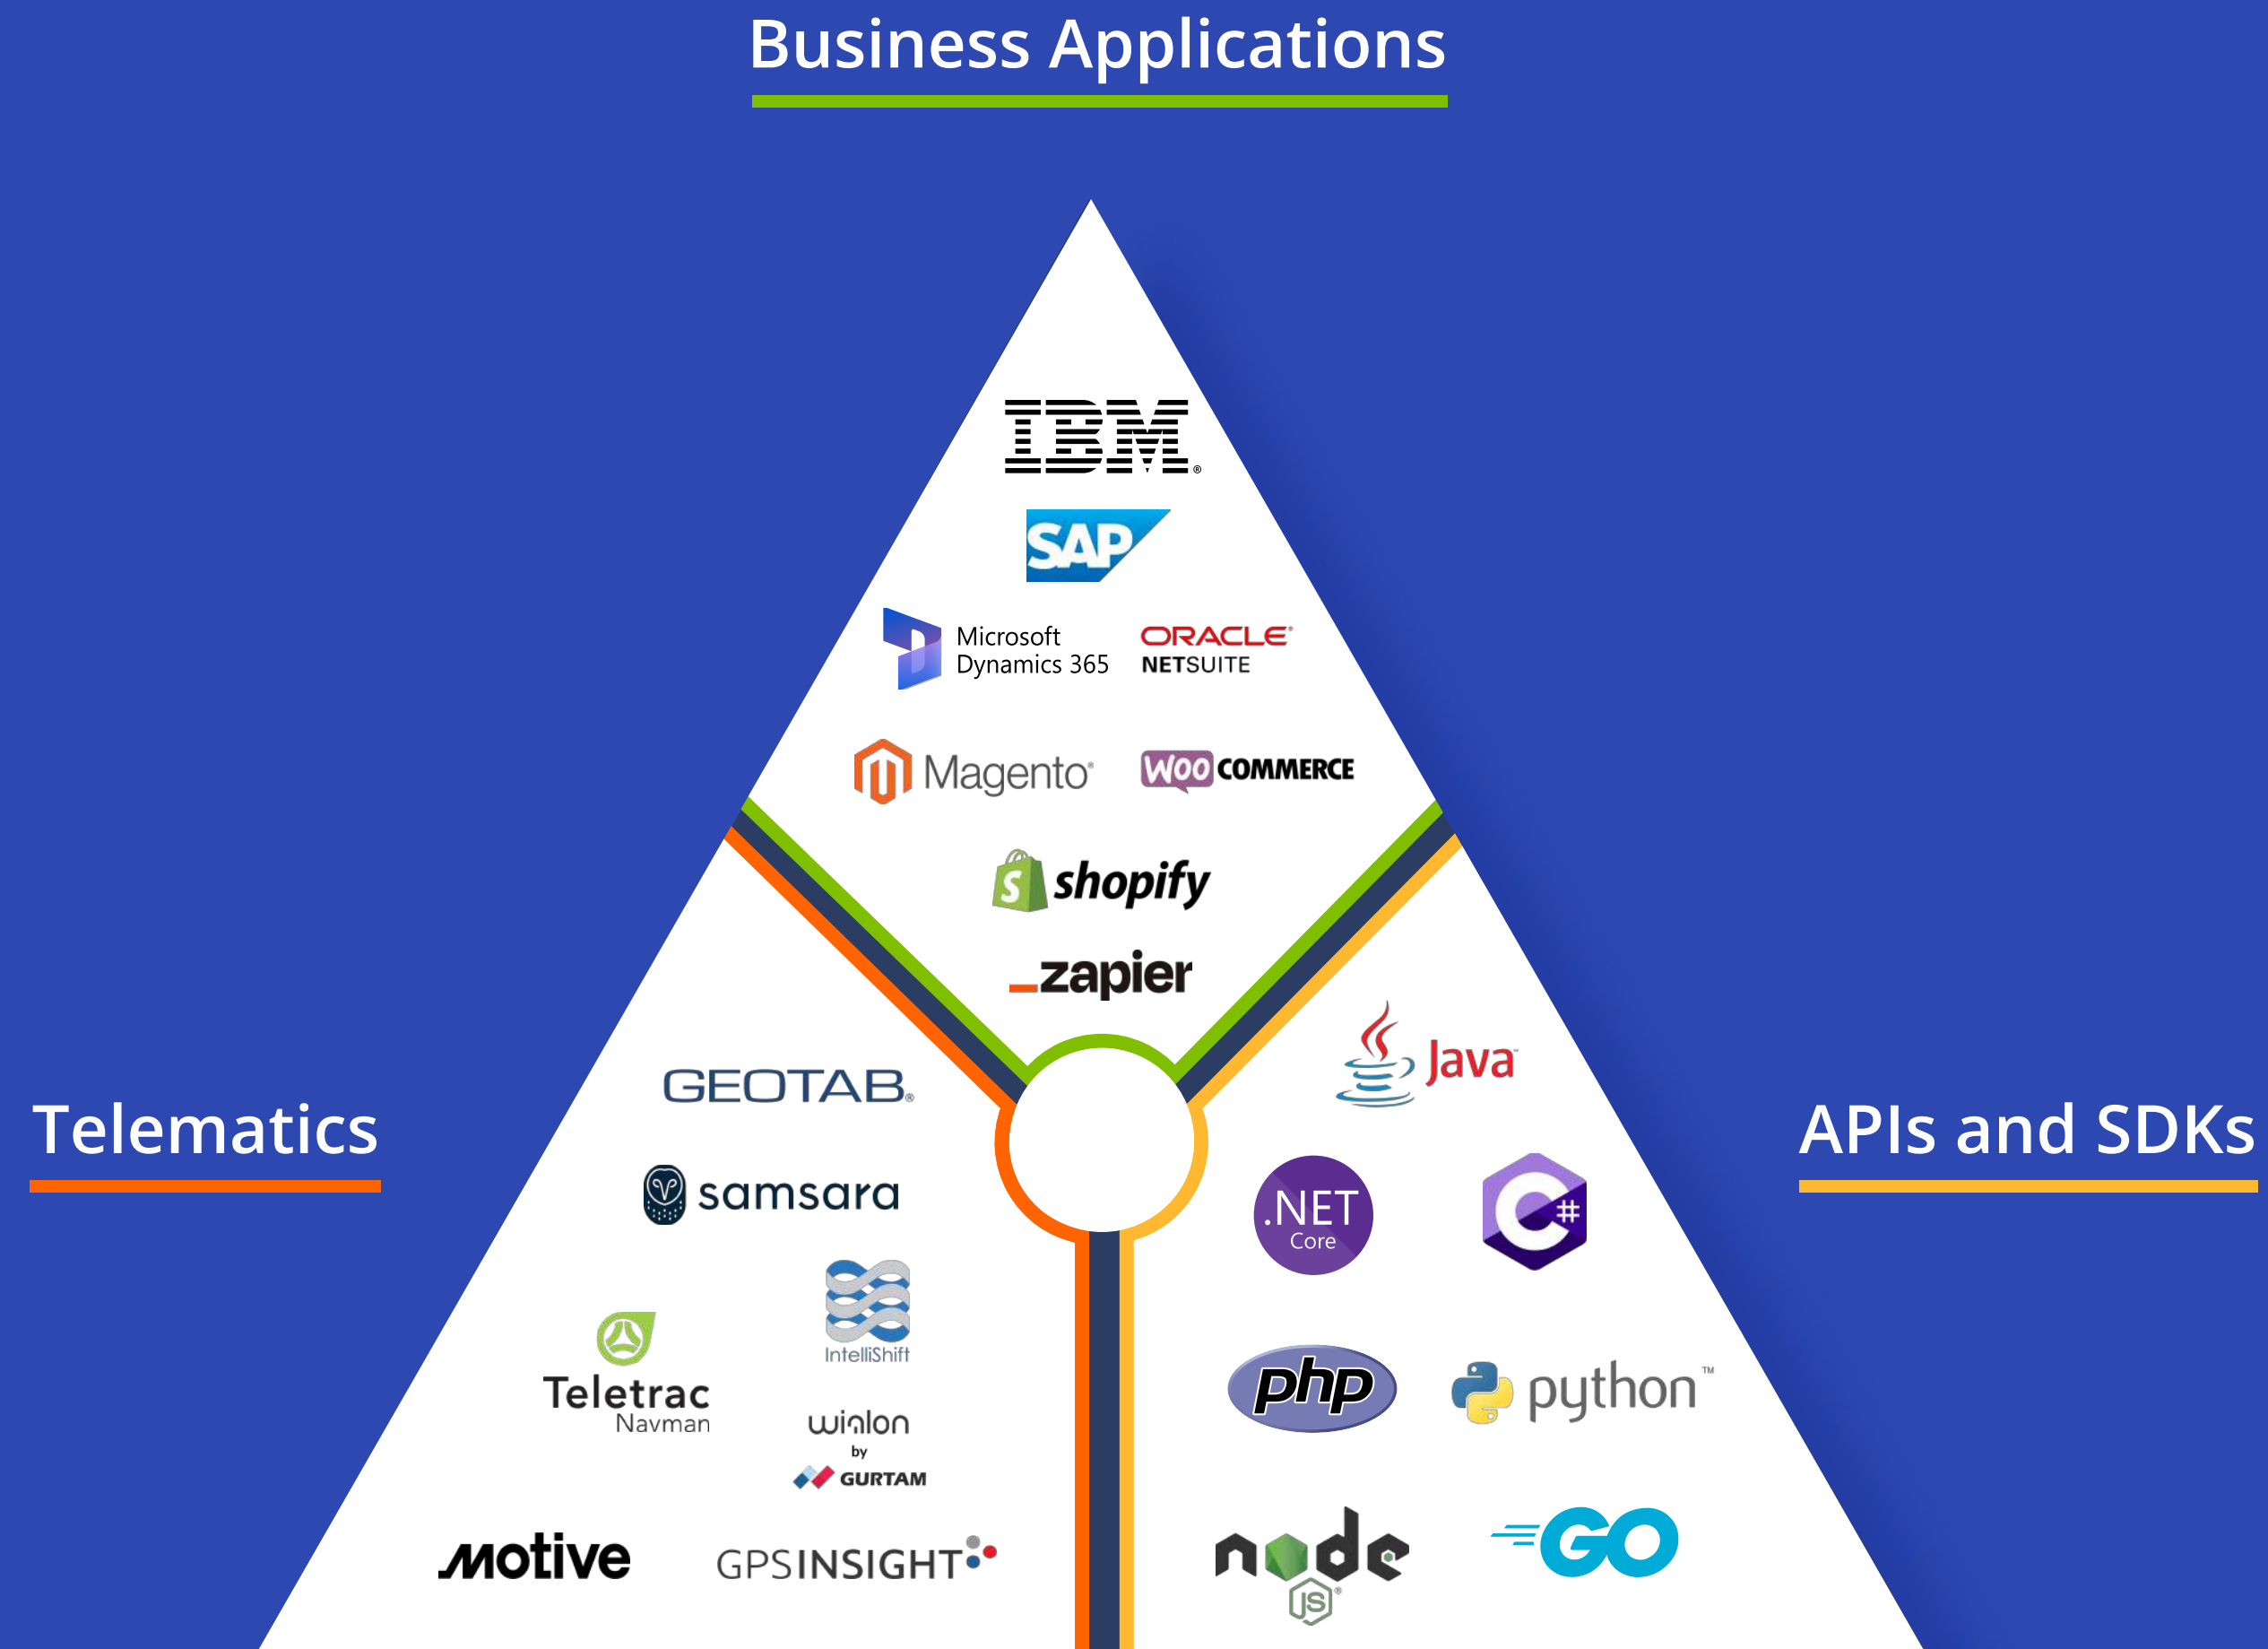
Business Applications

IBM

SAP

Microsoft Dynamics 365

ORACLE NETSUITE

Magento

WOO COMMERCE

shopify

_zapier

Telematics

GEOTAB

samsara

IntelliShift

Teletrac Navman

wialon by GURTAM

Motive

GPSINSIGHT

APIs and SDKs

Java

.NET Core

C#

php

python™

node JS

GO